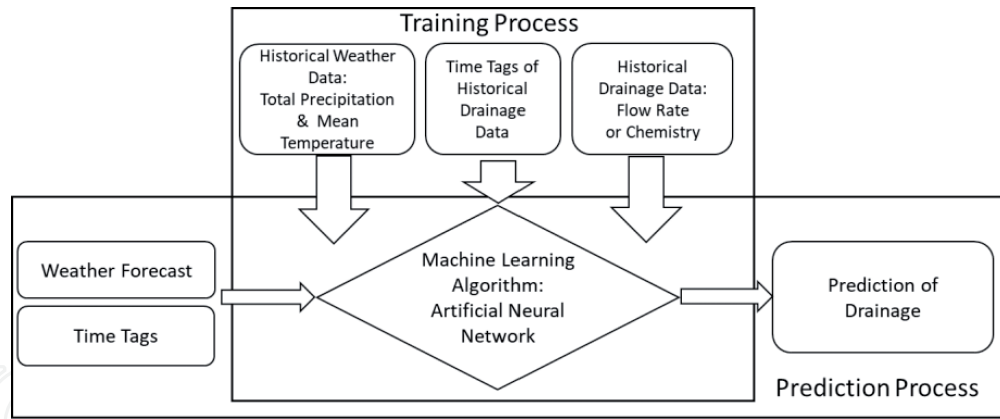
Training Process

Historical Weather Data: Total Precipitation & Mean Temperature

Time Tags of Historical Drainage Data

Historical Drainage Data: Flow Rate or Chemistry

Weather Forecast

Time Tags

Machine Learning Algorithm: Artificial Neural Network

Prediction of Drainage

Prediction Process